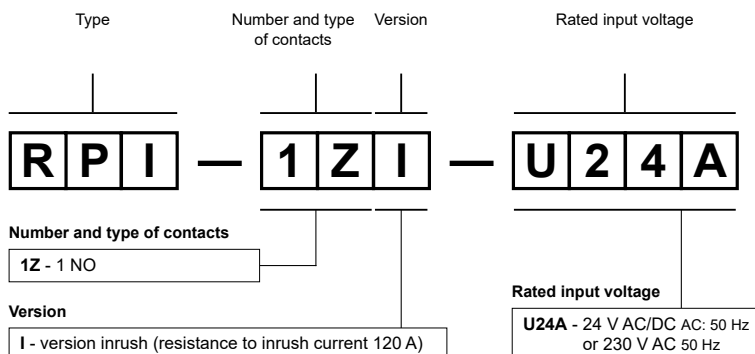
Type

Number and type of contacts

Version

Rated input voltage

| R | P | I |

—

| 1 | Z | I |

—

| U | 2 | 4 | A |

**Number and type of contacts**

**1Z** - 1 NO

**Version**

**I** - version inrush (resistance to inrush current 120 A)

**Rated input voltage**

**U24A** - 24 V AC/DC AC: 50 Hz or 230 V AC 50 Hz